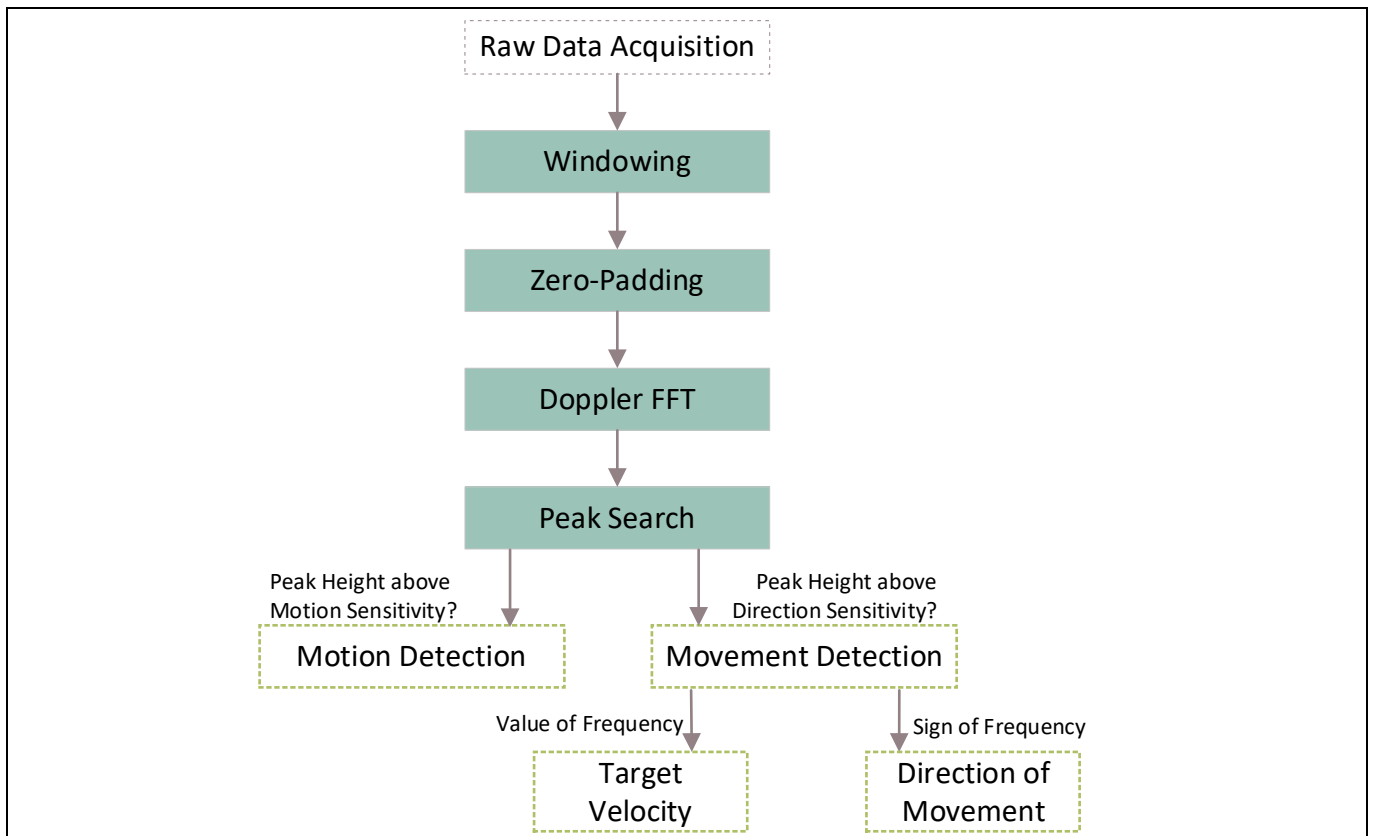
Raw Data Acquisition

Windowing

Zero-Padding

Doppler FFT

Peak Search

Peak Height above Motion Sensitivity?

Peak Height above Direction Sensitivity?

Motion Detection

Movement Detection

Value of Frequency

Sign of Frequency

Target Velocity

Direction of Movement